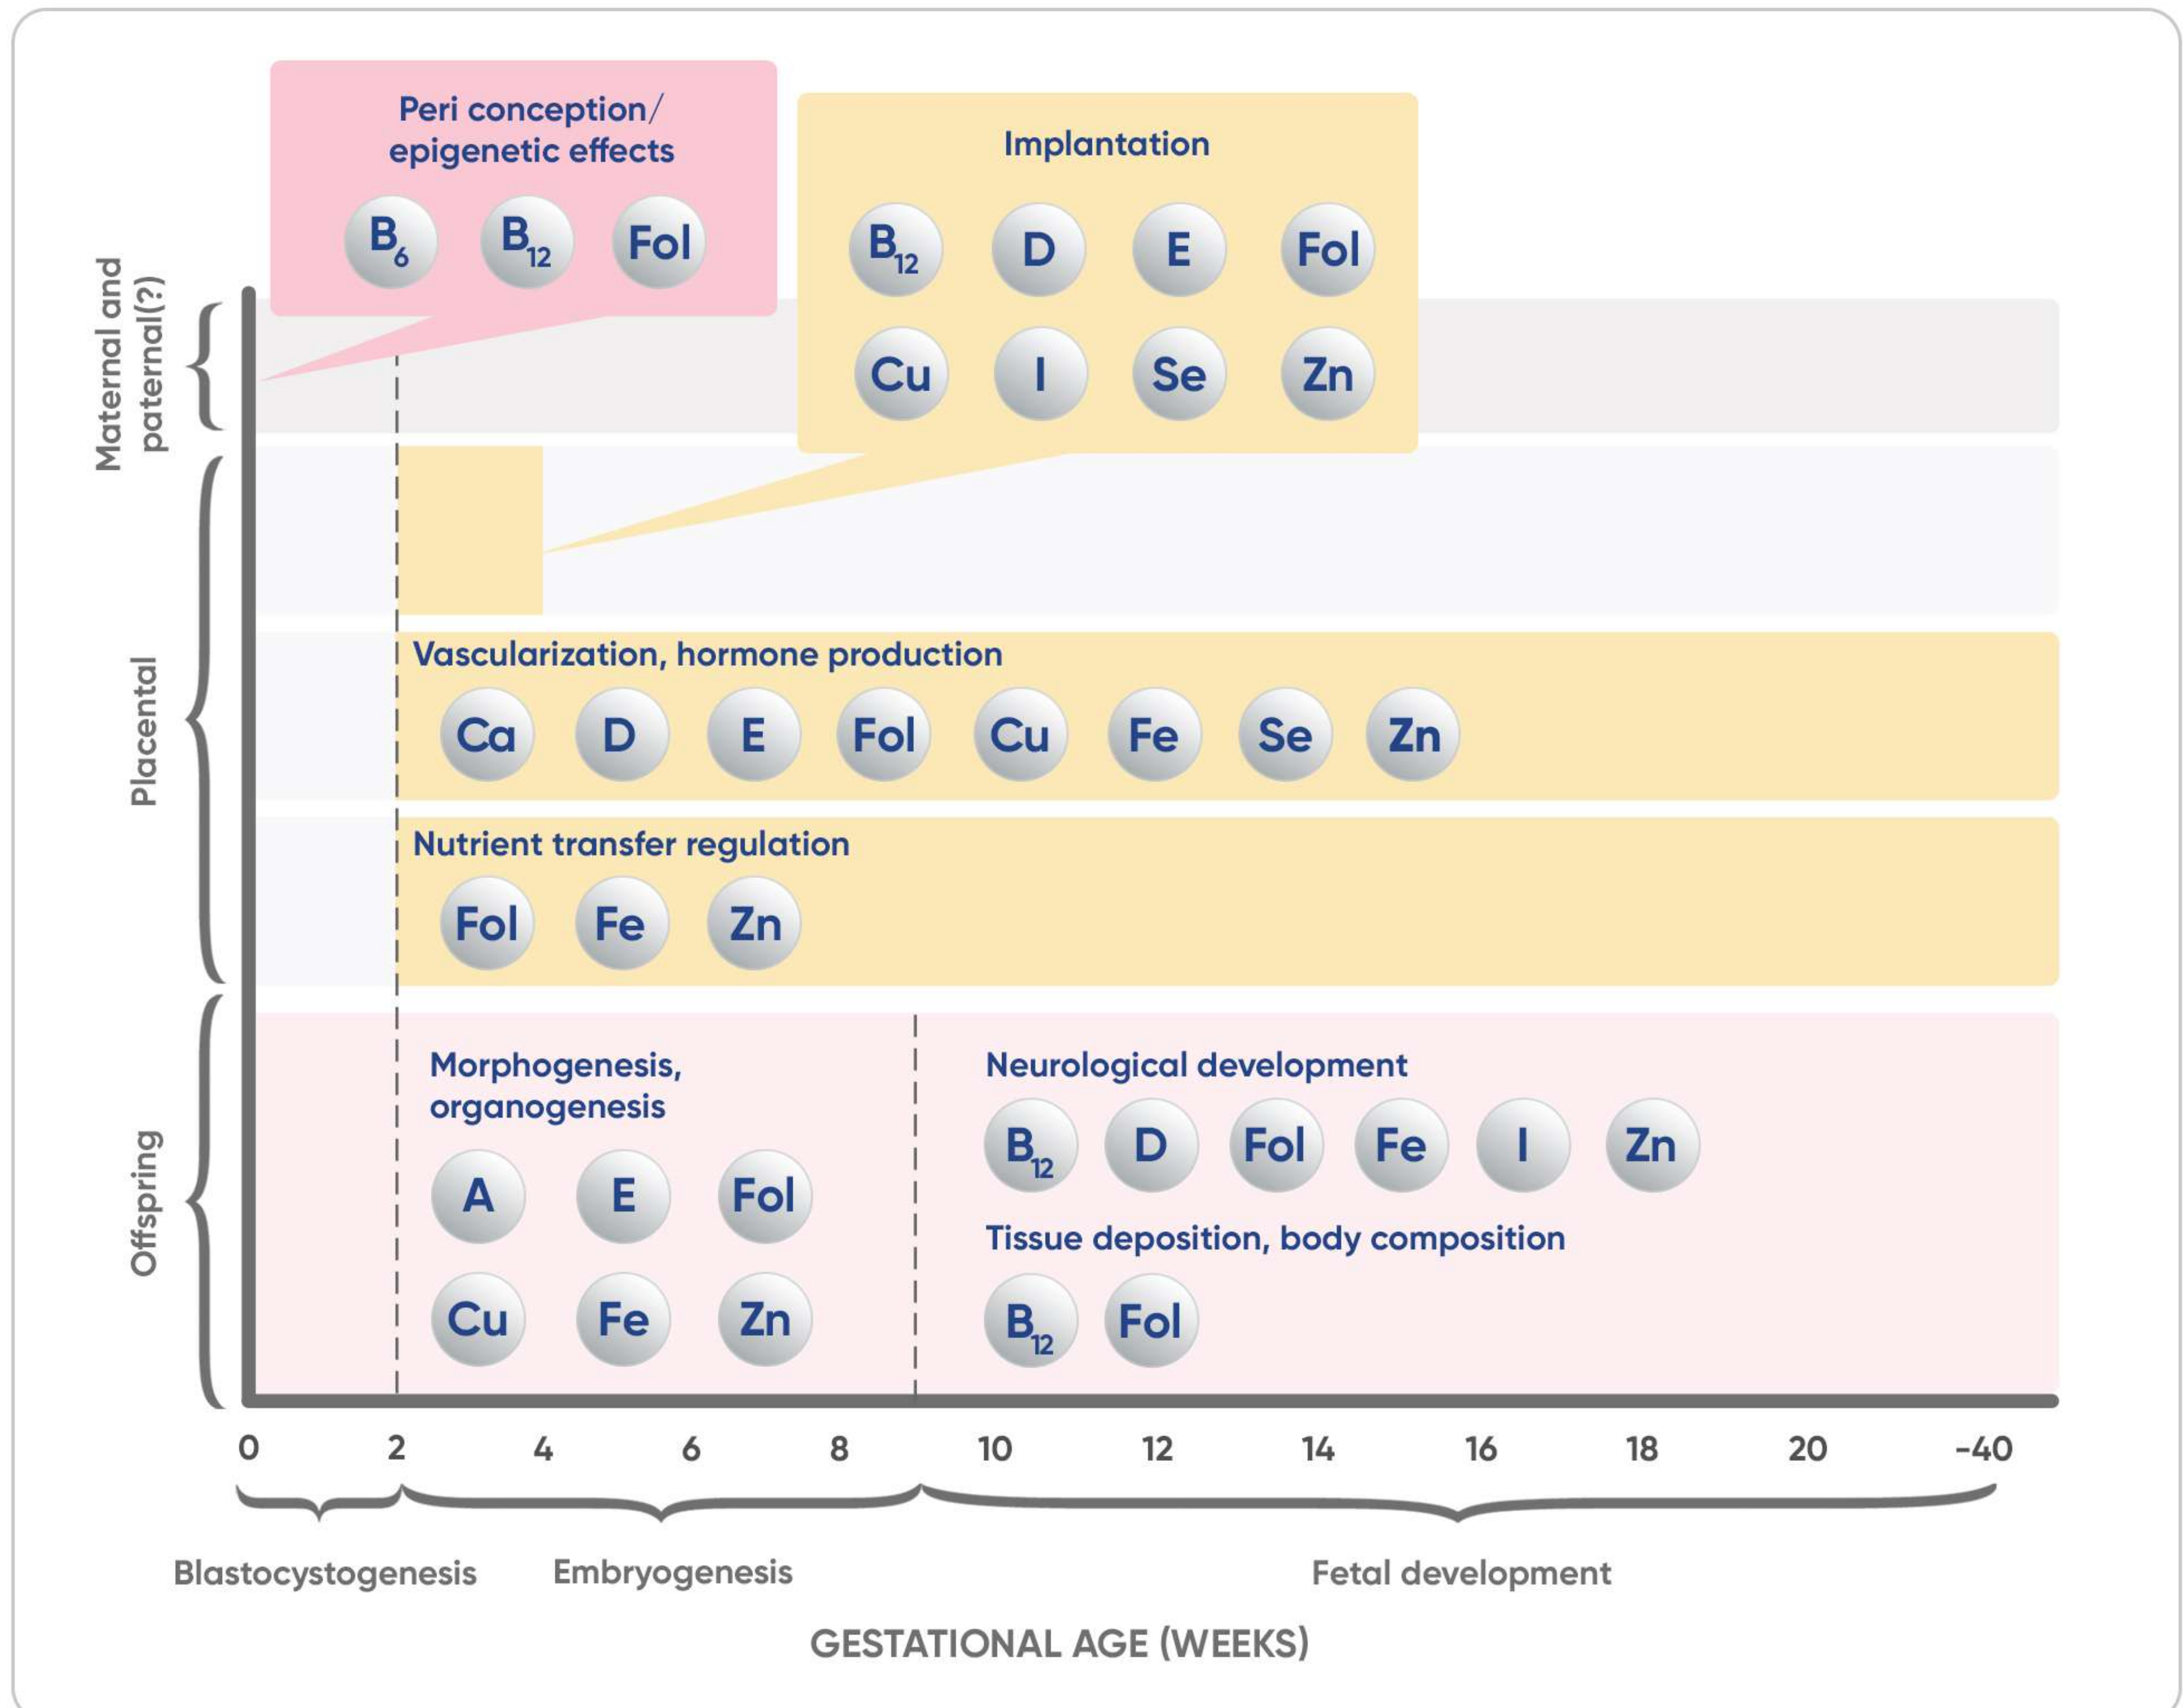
Peri conception/ epigenetic effects

$B_6$ $B_{12}$ Fol

Implantation

$B_{12}$ D E Fol

Cu I Se Zn

Maternal and paternal(?)

Placental

Vascularization, hormone production

Ca D E Fol Cu Fe Se Zn

Nutrient transfer regulation

Fol Fe Zn

Offspring

Morphogenesis, organogenesis

A E Fol

Cu Fe Zn

Neurological development

$B_{12}$ D Fol Fe I Zn

Tissue deposition, body composition

$B_{12}$ Fol

0 2 4 6 8 10 12 14 16 18 20 ~40

Blastocystogenesis Embryogenesis Fetal development

GESTATIONAL AGE (WEEKS)